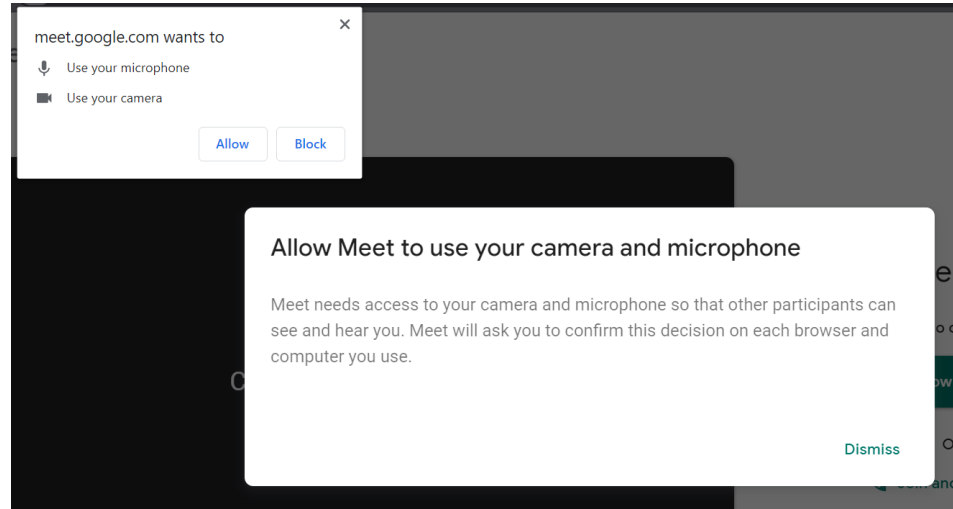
meet.google.com wants to
×
Use your microphone
Use your camera
Allow
Block

Allow Meet to use your camera and microphone

Meet needs access to your camera and microphone so that other participants can see and hear you. Meet will ask you to confirm this decision on each browser and computer you use.

Dismiss